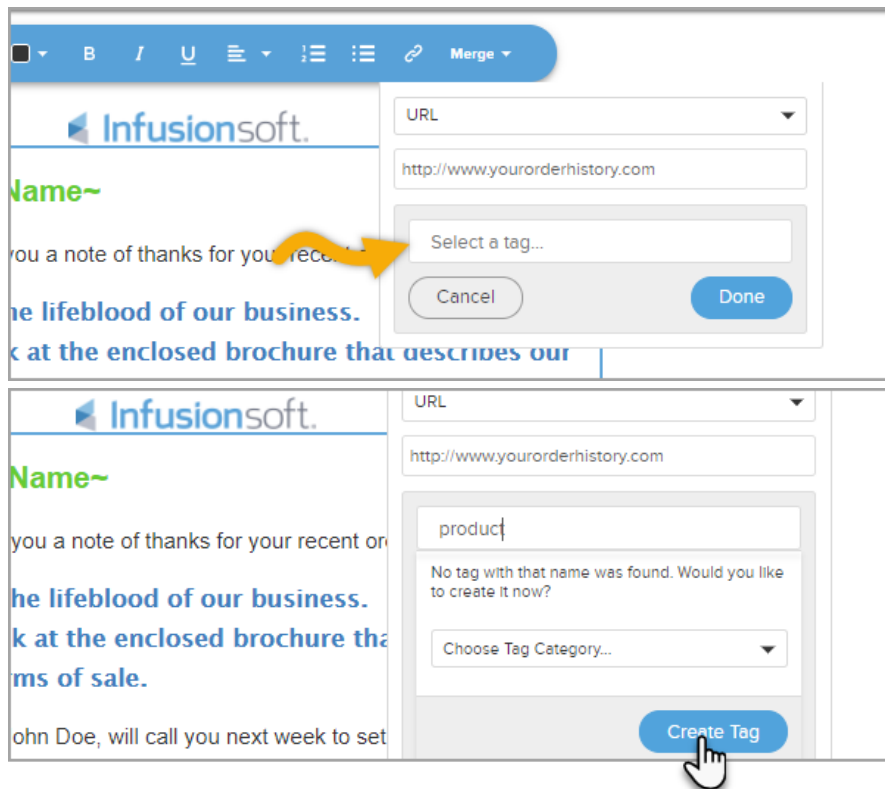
B I U Merge

Infusionsoft.

Name~

ou a note of thanks for your recent

he lifeblood of our business.

k at the enclosed brochure that describes our

URL

http://www.yourorderhistory.com

Select a tag...

Cancel

Done

Infusionsoft.

Name~

you a note of thanks for your recent or

he lifeblood of our business.

k at the enclosed brochure tha

rms of sale.

ohn Doe, will call you next week to set

URL

http://www.yourorderhistory.com

product

No tag with that name was found. Would you like to create it now?

Choose Tag Category...

Create Tag